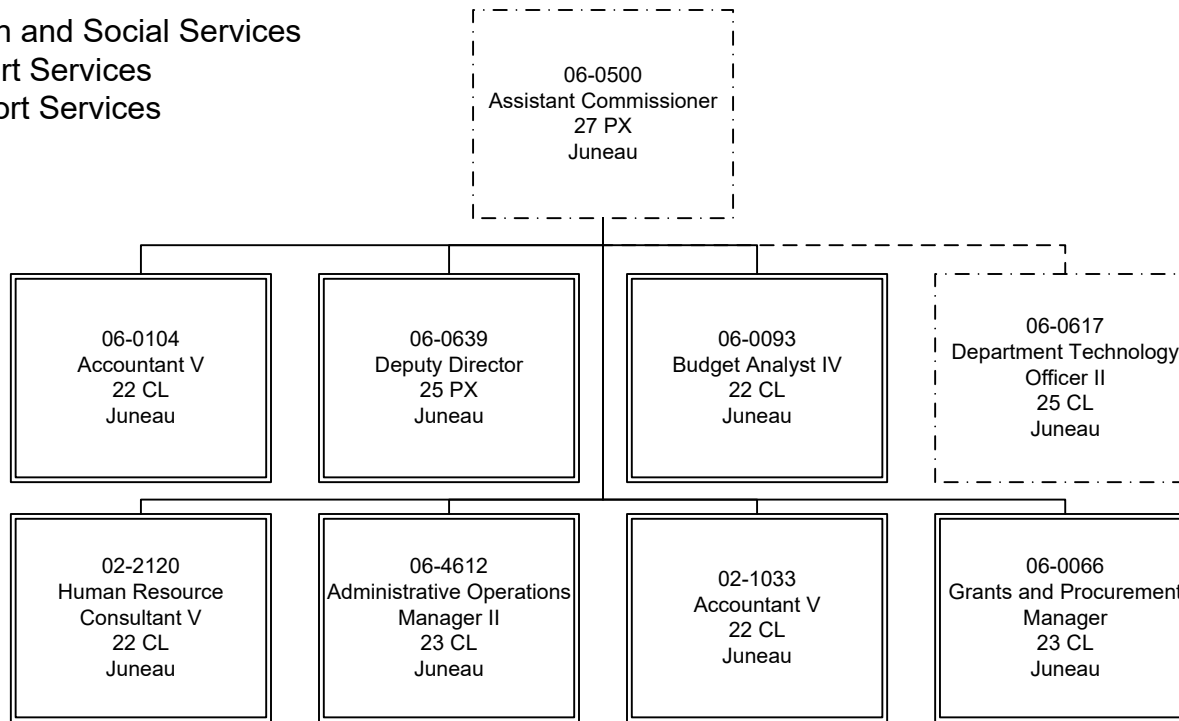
n and Social Services
rt Services
ort Services

06-0500
Assistant Commissioner
27 PX
Juneau

06-0104
Accountant V
22 CL
Juneau

06-0639
Deputy Director
25 PX
Juneau

06-0093
Budget Analyst IV
22 CL
Juneau

06-0617
Department Technology
Officer II
25 CL
Juneau

02-2120
Human Resource
Consultant V
22 CL
Juneau

06-4612
Administrative Operations
Manager II
23 CL
Juneau

02-1033
Accountant V
22 CL
Juneau

06-0066
Grants and Procurement
Manager
23 CL
Juneau